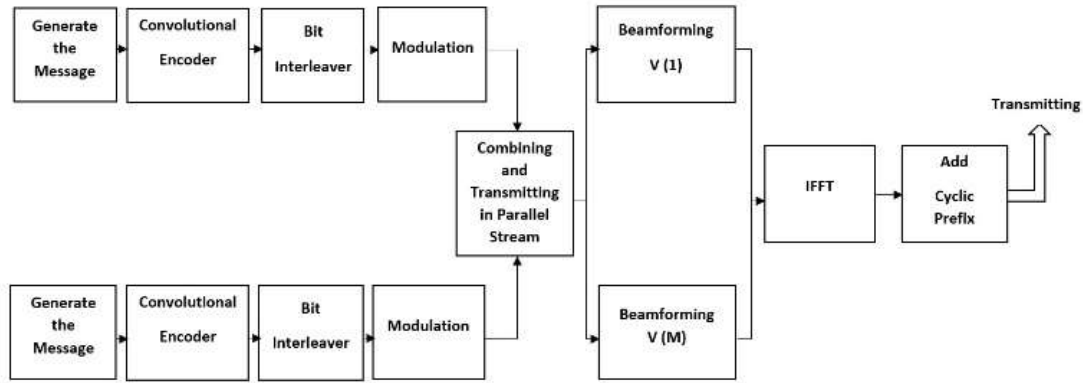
Generate the Message

Convolutional Encoder

Bit Interleaver

Modulation

Beamforming V (1)

Transmitting

Combining and Transmitting in Parallel Stream

IFFT

Add Cyclic Prefix

Generate the Message

Convolutional Encoder

Bit Interleaver

Modulation

Beamforming V (M)